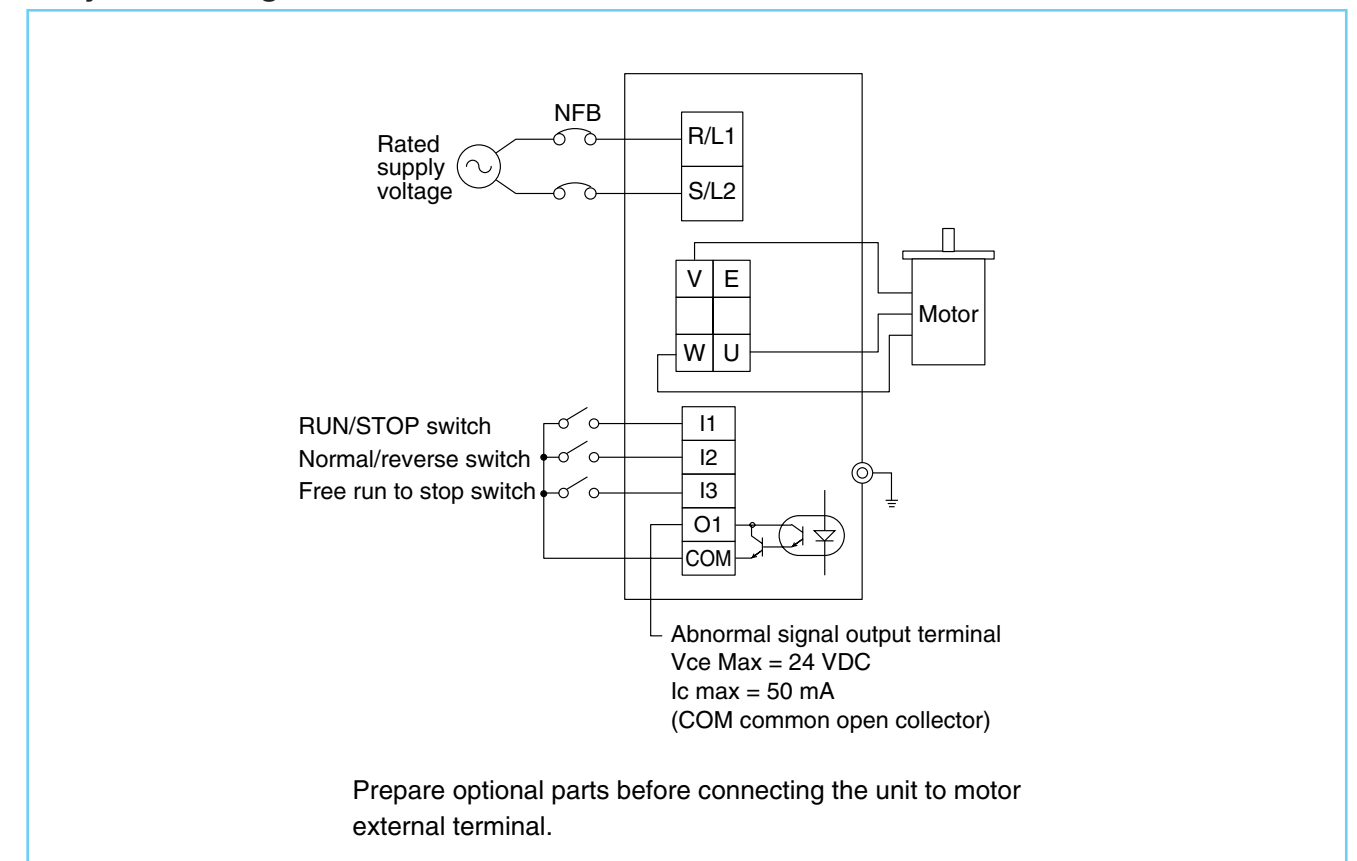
NFB

Rated supply voltage

R/L1

S/L2

V E

W U

Motor

RUN/STOP switch

Normal/reverse switch

Free run to stop switch

I1

I2

I3

O1

COM

Abnormal signal output terminal
Vce Max = 24 VDC
Ic max = 50 mA
(COM common open collector)

Prepare optional parts before connecting the unit to motor external terminal.